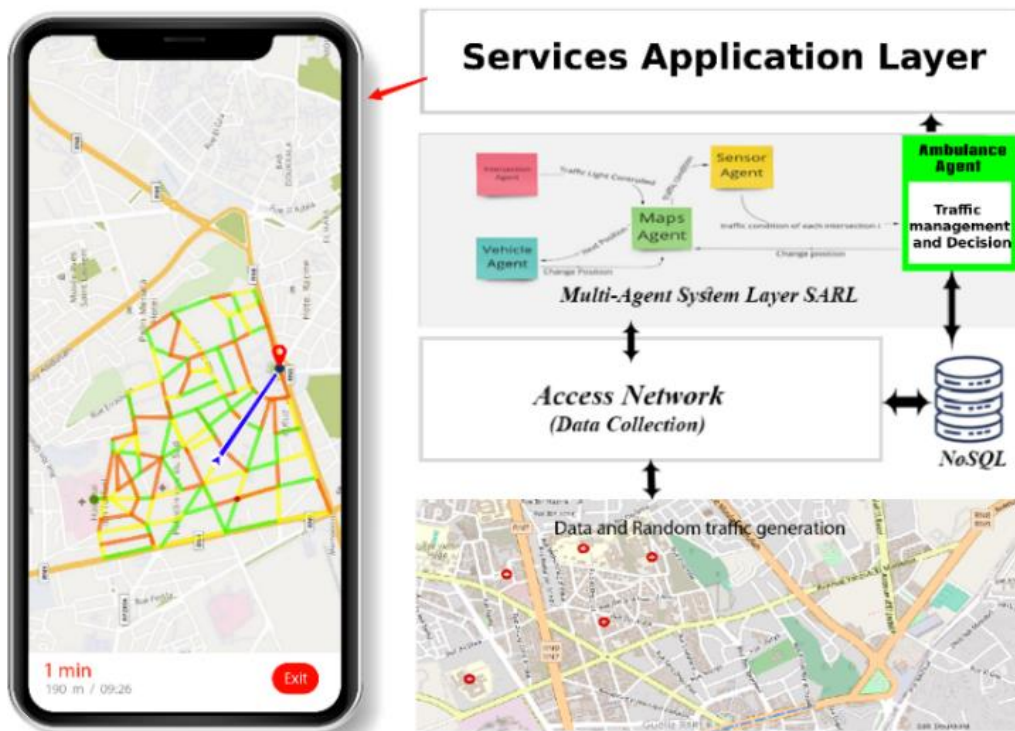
Services Application Layer

Intersection Agent

Traffic Light Controlled

Traffic condition

Sensor Agent

Maps Agent

traffic condition of each intersection

Vehicle Agent

Send Position

Change Position

Change position

Ambulance Agent

Traffic management and Decision

Multi-Agent System Layer SARL

Access Network
(Data Collection)

NoSQL

Data and Random traffic generation

1 min
190 m / 09:26

Exit